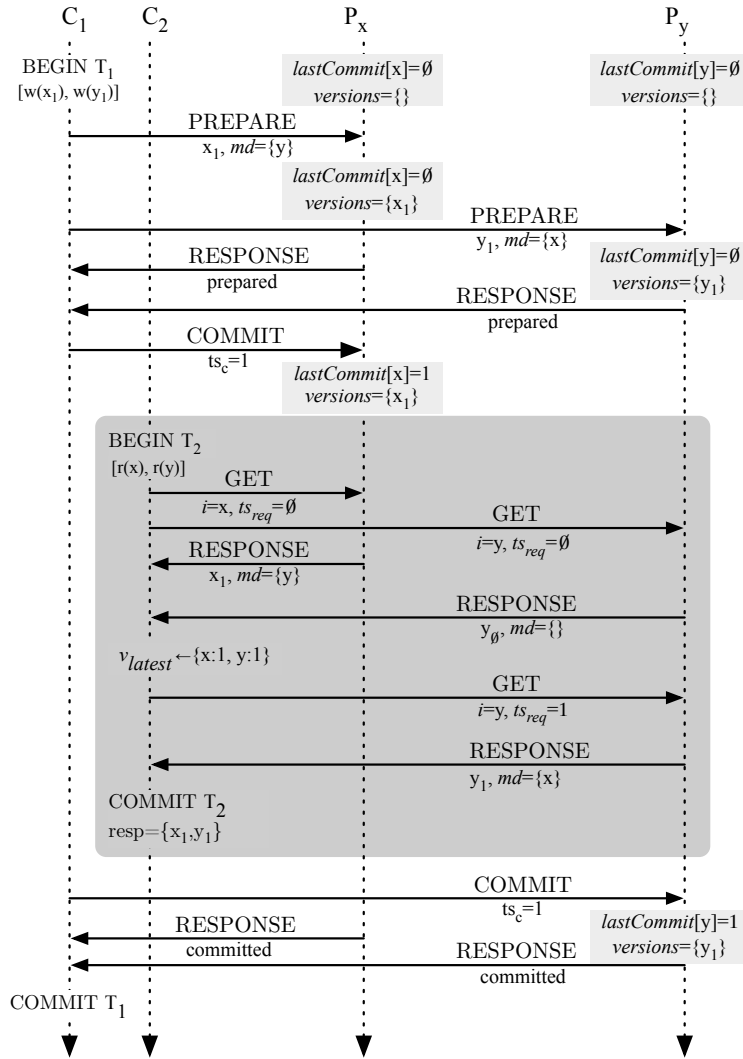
$C_1$ $C_2$ $P_x$ $P_y$

BEGIN $T_1$
$[w(x_1), w(y_1)]$

*lastCommit*[x]=∅
*versions*={}

*lastCommit*[y]=∅
*versions*={}

PREPARE
$x_1$, *md*={y}

*lastCommit*[x]=∅
*versions*={$x_1$}

PREPARE
$y_1$, *md*={x}

RESPONSE
prepared

*lastCommit*[y]=∅
*versions*={$y_1$}

RESPONSE
prepared

COMMIT
$ts_c$=1

*lastCommit*[x]=1
*versions*={$x_1$}

BEGIN $T_2$
$[r(x), r(y)]$

GET
*i*=x, $ts_{req}$=∅

GET
*i*=y, $ts_{req}$=∅

RESPONSE
$x_1$, *md*={y}

RESPONSE
$y_\emptyset$, *md*={}

$v_{latest}$←{x:1, y:1}

GET
*i*=y, $ts_{req}$=1

RESPONSE
$y_1$, *md*={x}

COMMIT $T_2$
resp={$x_1$,$y_1$}

COMMIT
$ts_c$=1

RESPONSE
committed

*lastCommit*[y]=1
*versions*={$y_1$}

RESPONSE
committed

COMMIT $T_1$